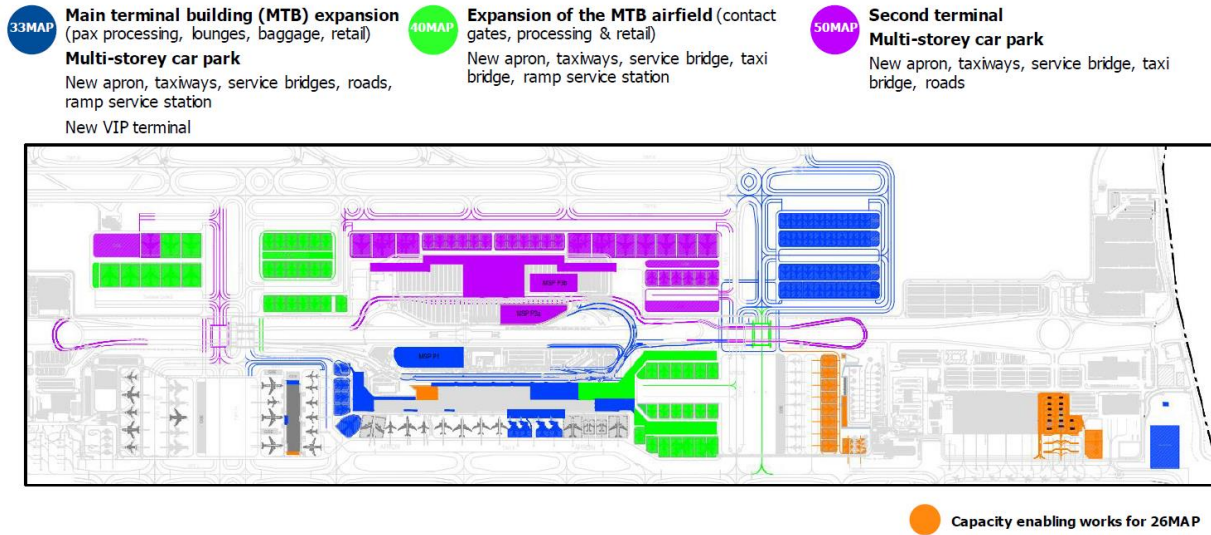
33MAP **Main terminal building (MTB) expansion** (pax processing, lounges, baggage, retail)

**Multi-storey car park**

New apron, taxiways, service bridges, roads, ramp service station

New VIP terminal

40MAP **Expansion of the MTB airfield** (contact gates, processing & retail)

New apron, taxiways, service bridge, taxi bridge, ramp service station

50MAP **Second terminal**

**Multi-storey car park**

New apron, taxiways, service bridge, taxi bridge, roads

MSP F3b

MSP F5a

MSP F1

**Capacity enabling works for 26MAP**